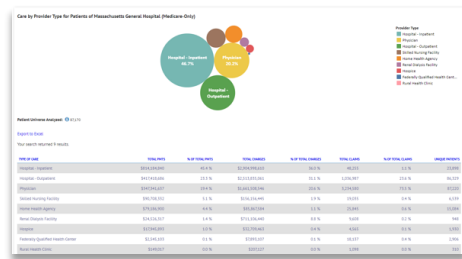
Care by Provider Type for Patients of Massachusetts General Hospital (Medicare-Only)

Hospital - Inpatient
46.7%

Physician
20.2%

Hospital - Outpatient

Provider Type
Hospital - Inpatient
Physician
Hospital - Outpatient
Skilled Nursing Facility
Home Health Agency
Renal Dialysis Facility
Hospice
Federally Qualified Health Cent...
Rural Health Clinic

Patient Universe Analyzed: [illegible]

Export to Excel

Your search returned 9 results.

| TYPE OF CARE | TOTAL PMTS | % OF TOTAL PMTS | TOTAL CHARGES | % OF TOTAL CHARGES | TOTAL CLAIMS | % OF TOTAL CLAIMS | UNIQUE PATIENTS |
|---|---|---|---|---|---|---|---|
| Hospital - Inpatient | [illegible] | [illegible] | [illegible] | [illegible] | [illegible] | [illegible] | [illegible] |
| Hospital - Outpatient | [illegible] | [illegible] | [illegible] | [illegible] | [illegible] | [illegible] | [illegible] |
| Physician | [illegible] | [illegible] | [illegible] | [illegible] | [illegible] | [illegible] | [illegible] |
| Skilled Nursing Facility | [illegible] | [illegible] | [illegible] | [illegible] | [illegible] | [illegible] | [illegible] |
| Home Health Agency | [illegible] | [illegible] | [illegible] | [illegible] | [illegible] | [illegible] | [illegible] |
| Renal Dialysis Facility | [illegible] | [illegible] | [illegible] | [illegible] | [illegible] | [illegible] | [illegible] |
| Hospice | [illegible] | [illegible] | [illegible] | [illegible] | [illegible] | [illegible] | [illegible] |
| Federally Qualified Health Center | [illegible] | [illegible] | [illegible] | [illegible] | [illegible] | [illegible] | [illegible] |
| Rural Health Clinic | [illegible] | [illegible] | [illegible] | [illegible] | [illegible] | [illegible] | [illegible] |